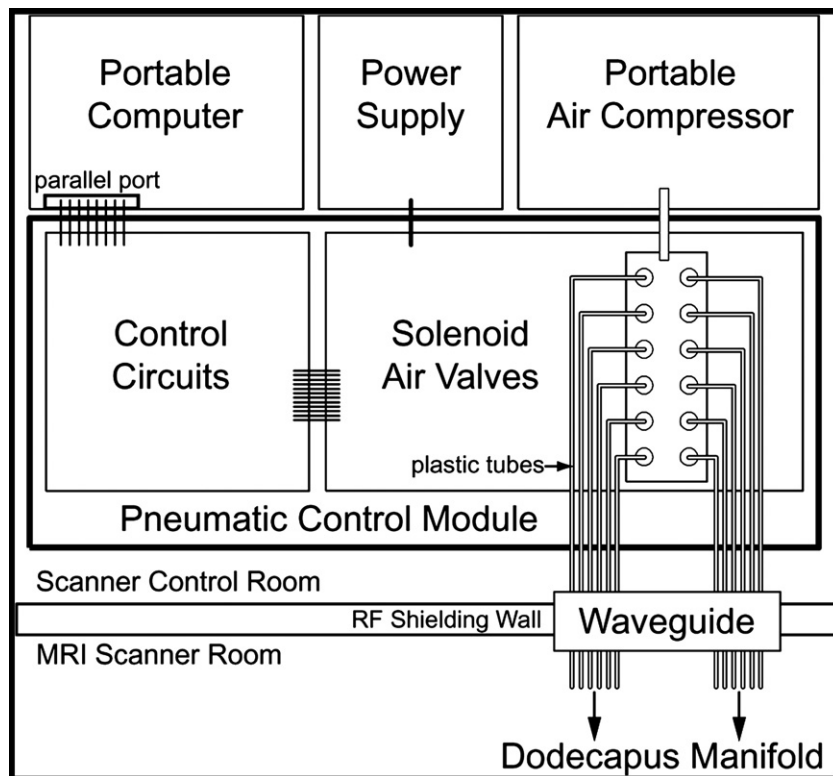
Portable Computer

Power Supply

Portable Air Compressor

parallel port

Control Circuits

Solenoid Air Valves

plastic tubes

Pneumatic Control Module

Scanner Control Room

RF Shielding Wall

Waveguide

MRI Scanner Room

Dodecapus Manifold